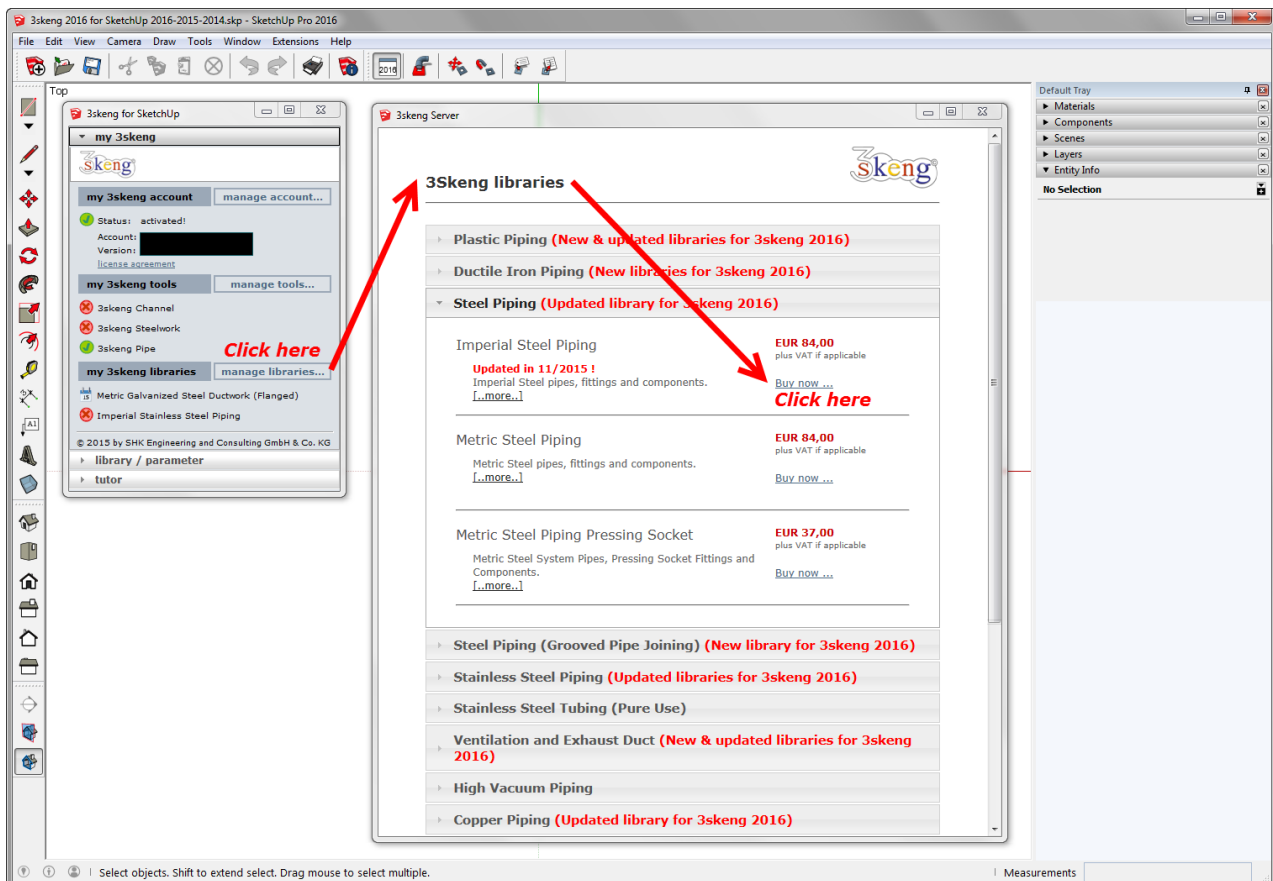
3skeng 2016 for SketchUp 2016-2015-2014.skp - SketchUp Pro 2016

File Edit View Camera Draw Tools Window Extensions Help

Top

3skeng for SketchUp

my 3skeng

3skeng

my 3skeng account manage account...

Status: activated!
Account:
Version:
license agreement

my 3skeng tools manage tools...

3skeng Channel
3skeng Steelwork
3skeng Pipe

Click here

my 3skeng libraries manage libraries...

Metric Galvanized Steel Ductwork (Flanged)
Imperial Stainless Steel Piping

© 2015 by SHK Engineering and Consulting GmbH & Co. KG

library / parameter
tutor

3skeng Server

3Skeng libraries

3skeng

Plastic Piping (New & updated libraries for 3skeng 2016)

Ductile Iron Piping (New libraries for 3skeng 2016)

Steel Piping (Updated library for 3skeng 2016)

Imperial Steel Piping
Updated in 11/2015 !
Imperial Steel pipes, fittings and components.
[..more..]
EUR 84,00
plus VAT if applicable
Buy now ...
Click here

Metric Steel Piping
Metric Steel pipes, fittings and components.
[..more..]
EUR 84,00
plus VAT if applicable
Buy now ...

Metric Steel Piping Pressing Socket
Metric Steel System Pipes, Pressing Socket Fittings and Components.
[..more..]
EUR 37,00
plus VAT if applicable
Buy now ...

Steel Piping (Grooved Pipe Joining) (New library for 3skeng 2016)

Stainless Steel Piping (Updated libraries for 3skeng 2016)

Stainless Steel Tubing (Pure Use)

Ventilation and Exhaust Duct (New & updated libraries for 3skeng 2016)

High Vacuum Piping

Copper Piping (Updated library for 3skeng 2016)

Default Tray
Materials
Components
Scenes
Layers
Entity Info
No Selection

Select objects. Shift to extend select. Drag mouse to select multiple.
Measurements